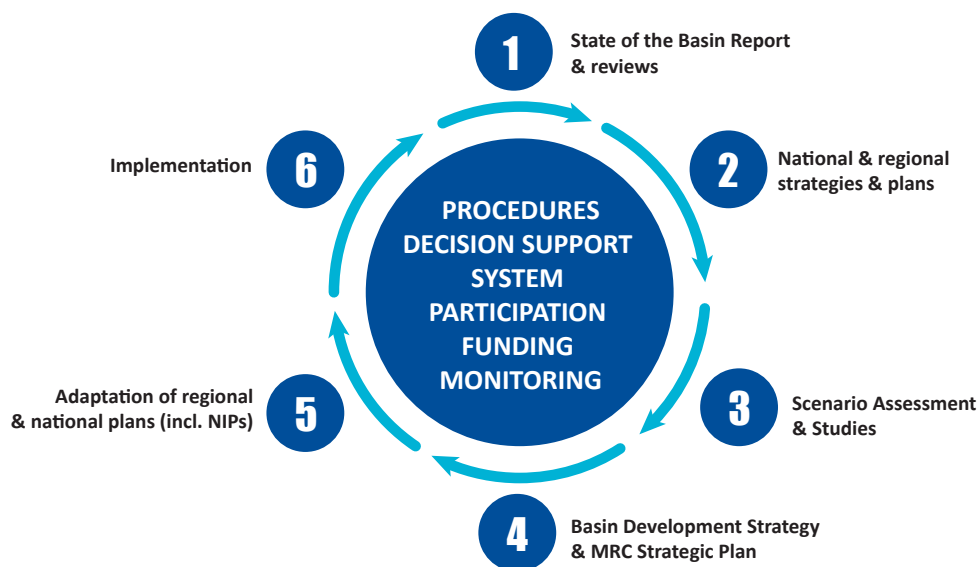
1
State of the Basin Report & reviews

2
National & regional strategies & plans

3
Scenario Assessment & Studies

4
Basin Development Strategy & MRC Strategic Plan

5
Adaptation of regional & national plans (incl. NIPs)

6
Implementation

PROCEDURES
DECISION SUPPORT SYSTEM
PARTICIPATION
FUNDING
MONITORING